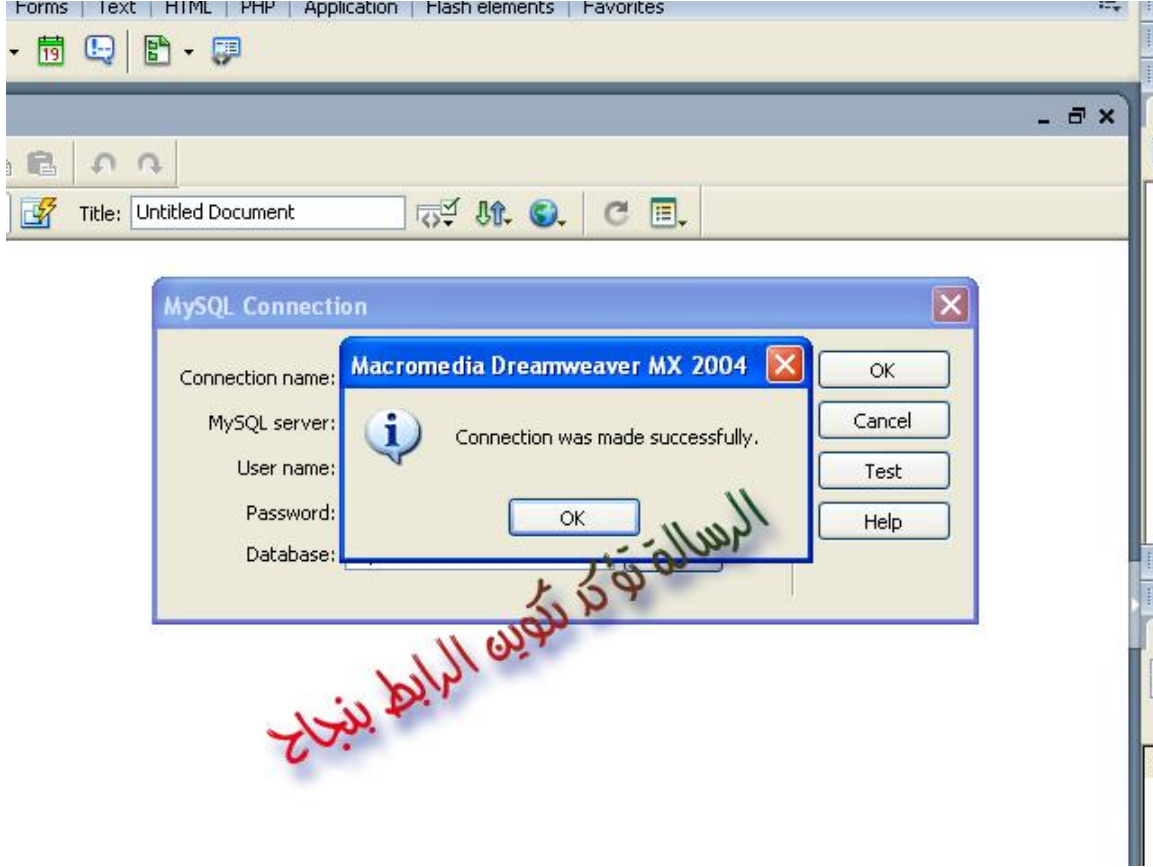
Forms | Text | HTML | PHP | Application | Flash elements | Favorites

Title: Untitled Document

MySQL Connection

Connection name:
MySQL server:
User name:
Password:
Database:

OK
Cancel
Test
Help

Macromedia Dreamweaver MX 2004

Connection was made successfully.

OK

الرسالة تؤكد تكوين الرابط بنجاح